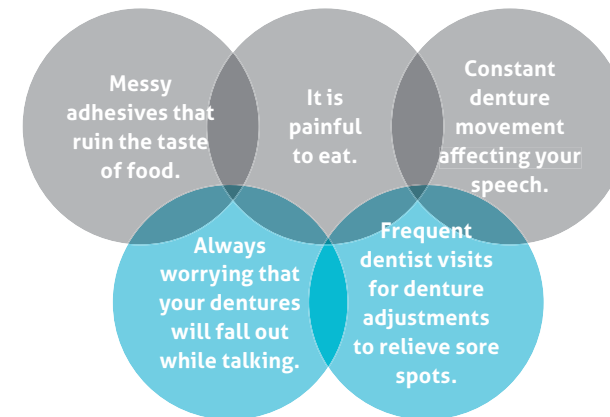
Messy adhesives that ruin the taste of food.

It is painful to eat.

Constant denture movement affecting your speech.

Always worrying that your dentures will fall out while talking.

Frequent dentist visits for denture adjustments to relieve sore spots.